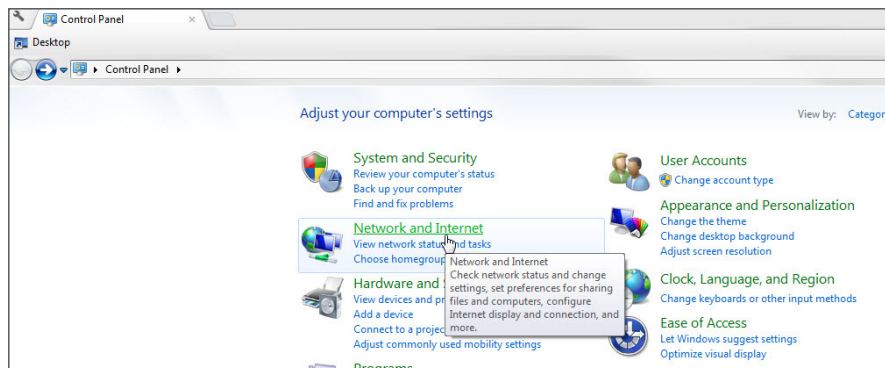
Control Panel ×

Desktop

Control Panel

Adjust your computer's settings

View by: Categor

System and Security
Review your computer's status
Back up your computer
Find and fix problems

Network and Internet
View network status and tasks
Choose homegroup

Network and Internet
Check network status and change settings, set preferences for sharing files and computers, configure Internet display and connection, and more.

Hardware and S
View devices and pr
Add a device
Connect to a projec
Adjust commonly used mobility settings

Programs

User Accounts
Change account type

Appearance and Personalization
Change the theme
Change desktop background
Adjust screen resolution

Clock, Language, and Region
Change keyboards or other input methods

Ease of Access
Let Windows suggest settings
Optimize visual display